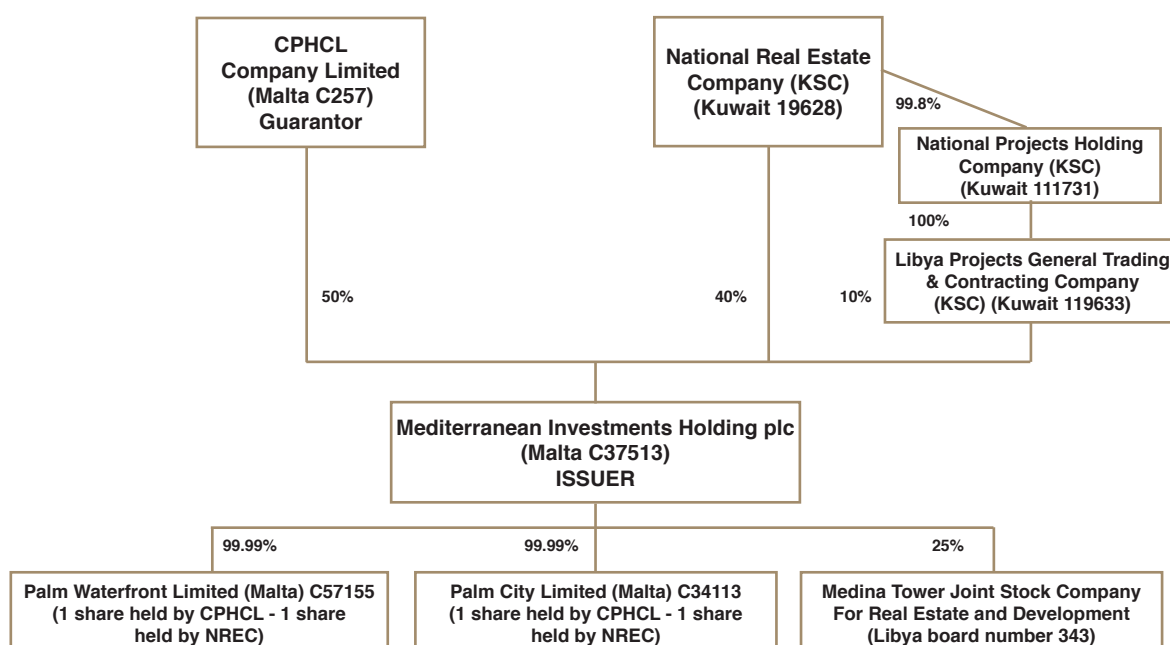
CPHCL
Company Limited
(Malta C257)
Guarantor

National Real Estate
Company (KSC)
(Kuwait 19628)

99.8%

National Projects Holding
Company (KSC)
(Kuwait 111731)

100%

Libya Projects General Trading
& Contracting Company
(KSC) (Kuwait 119633)

50%

40%

10%

Mediterranean Investments Holding plc
(Malta C37513)
ISSUER

99.99%

99.99%

25%

Palm Waterfront Limited (Malta) C57155
(1 share held by CPHCL - 1 share
held by NREC)

Palm City Limited (Malta) C34113
(1 share held by CPHCL - 1 share
held by NREC)

Medina Tower Joint Stock Company
For Real Estate and Development
(Libya board number 343)